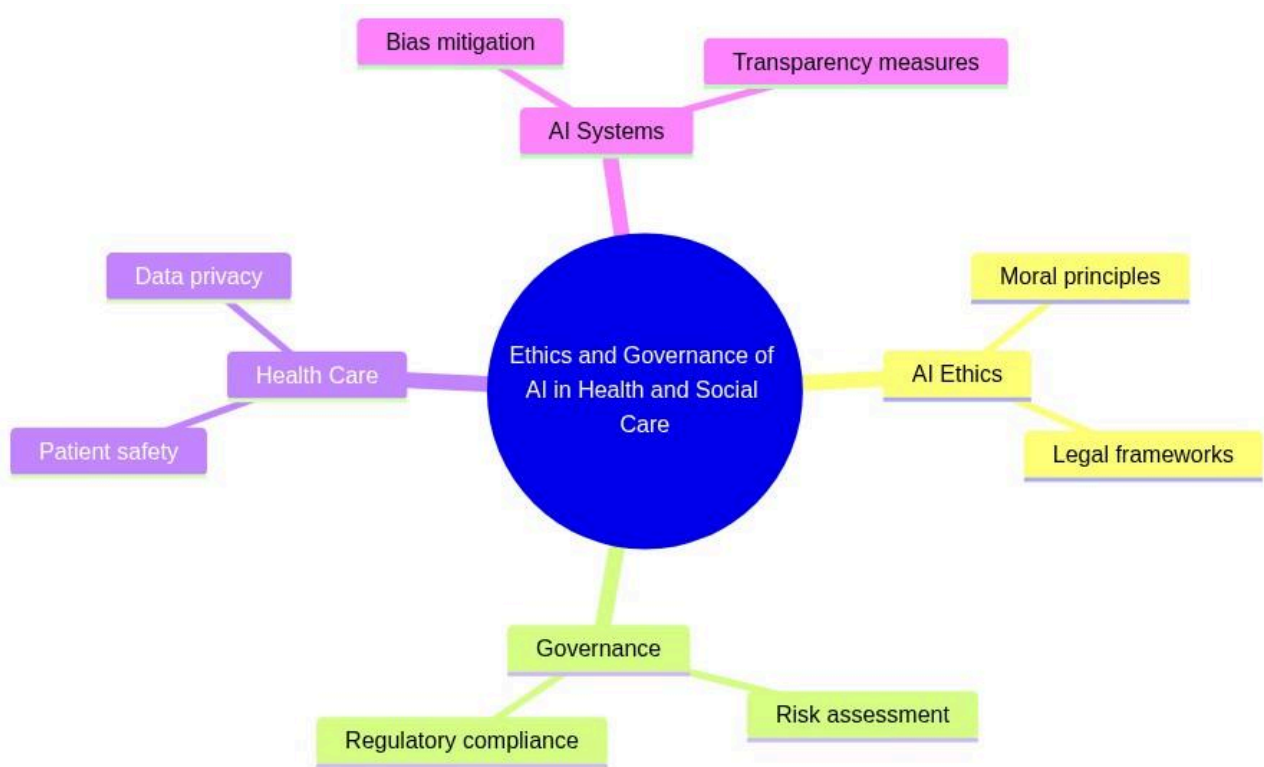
Ethics and Governance of AI in Health and Social Care

AI Systems

Bias mitigation

Transparency measures

AI Ethics

Moral principles

Legal frameworks

Governance

Risk assessment

Regulatory compliance

Health Care

Data privacy

Patient safety